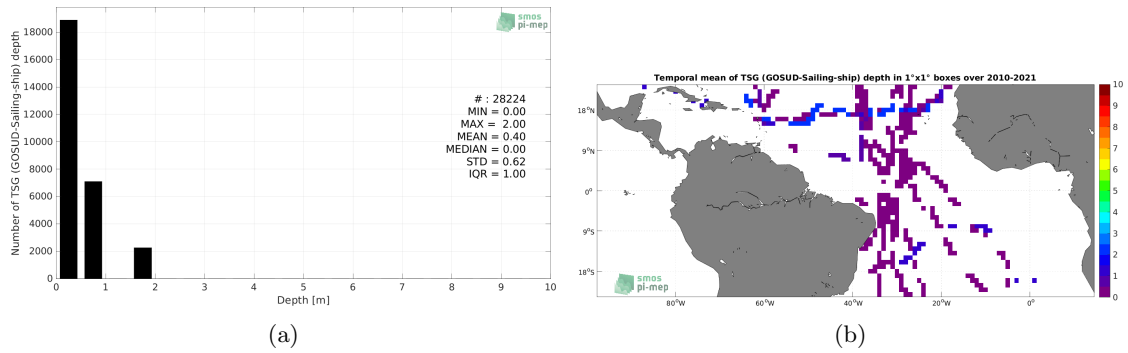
smos pi-mep

Number of TSG (GOSUD-Sailing-ship) depth

18000
16000
14000
12000
10000
8000
6000
4000
2000
0

# : 28224
MIN = 0.00
MAX = 2.00
MEAN = 0.40
MEDIAN = 0.00
STD = 0.62
IQR = 1.00

0 1 2 3 4 5 6 7 8 9 10
Depth [m]

(a)

Temporal mean of TSG (GOSUD-Sailing-ship) depth in 1°x1° boxes over 2010-2021

18°N
9°N
0°
9°S
18°S

80°W 60°W 40°W 20°W 0°

10
9
8
7
6
5
4
3
2
1
0

smos pi-mep

(b)